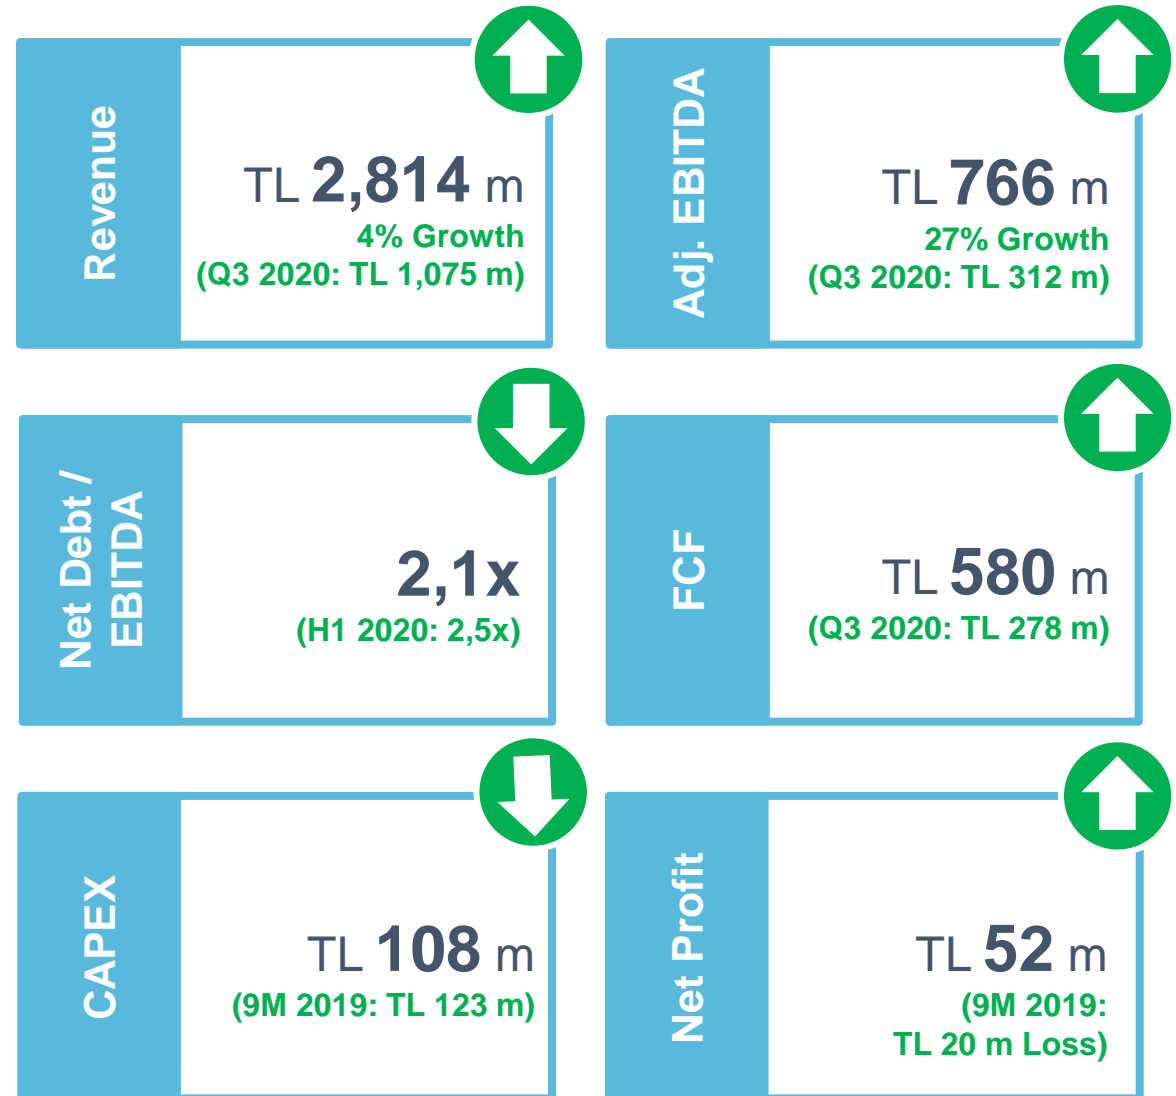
Revenue

TL 2,814 m
4% Growth
(Q3 2020: TL 1,075 m)

Adj. EBITDA

TL 766 m
27% Growth
(Q3 2020: TL 312 m)

Net Debt / EBITDA

2,1x
(H1 2020: 2,5x)

FCF

TL 580 m
(Q3 2020: TL 278 m)

CAPEX

TL 108 m
(9M 2019: TL 123 m)

Net Profit

TL 52 m
(9M 2019: TL 20 m Loss)